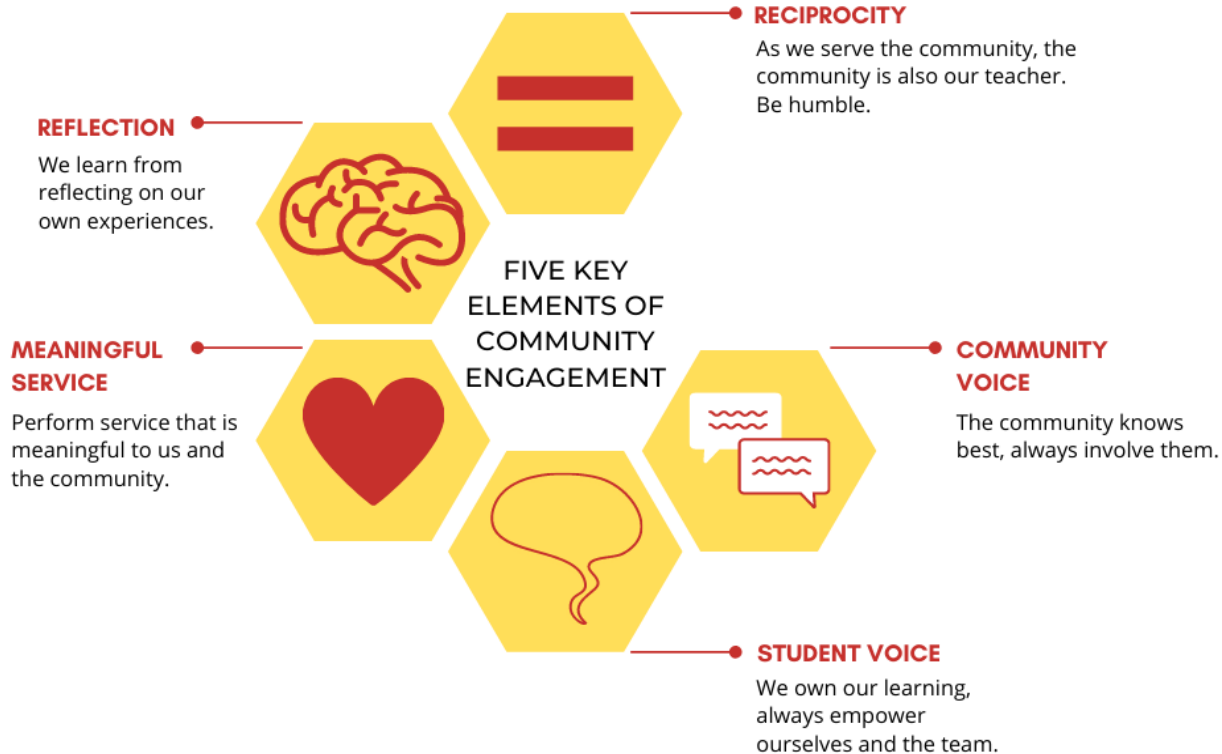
FIVE KEY ELEMENTS OF COMMUNITY ENGAGEMENT

RECIPROCITY
As we serve the community, the community is also our teacher. Be humble.

REFLECTION
We learn from reflecting on our own experiences.

MEANINGFUL SERVICE
Perform service that is meaningful to us and the community.

COMMUNITY VOICE
The community knows best, always involve them.

STUDENT VOICE
We own our learning, always empower ourselves and the team.